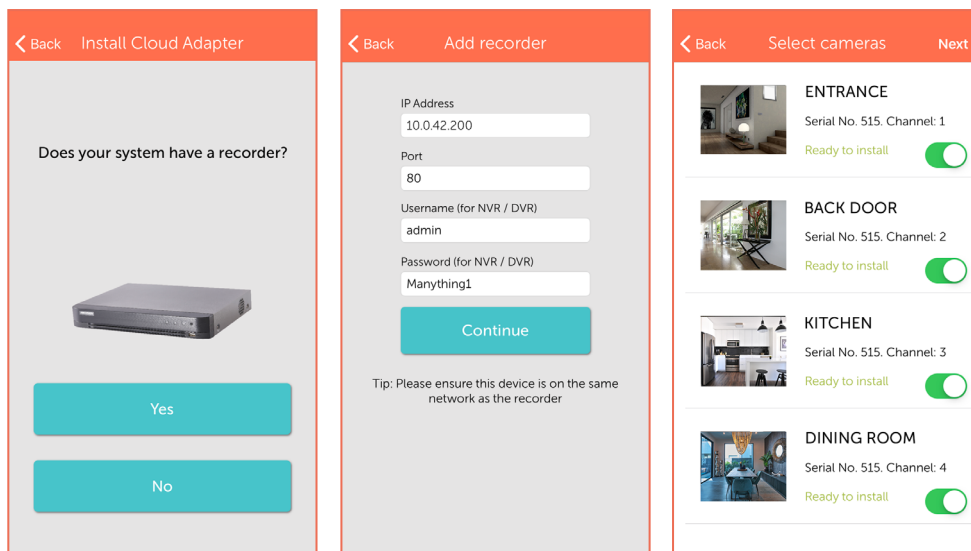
Back Install Cloud Adapter

Does your system have a recorder?

Yes

No

Back Add recorder

IP Address
10.0.42.200

Port
80

Username (for NVR / DVR)
admin

Password (for NVR / DVR)
Manything1

Continue

Tip: Please ensure this device is on the same network as the recorder

Back Select cameras Next

ENTRANCE
Serial No. 515. Channel: 1
Ready to install

BACK DOOR
Serial No. 515. Channel: 2
Ready to install

KITCHEN
Serial No. 515. Channel: 3
Ready to install

DINING ROOM
Serial No. 515. Channel: 4
Ready to install